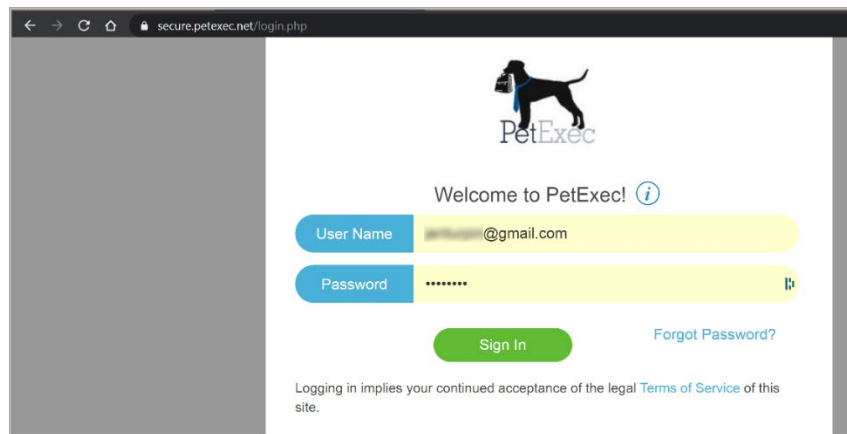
secure.petexec.net/login.php

PetExec

Welcome to PetExec! i

User Name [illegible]@gmail.com

Password ••••••••

Sign In

Forgot Password?

Logging in implies your continued acceptance of the legal Terms of Service of this site.